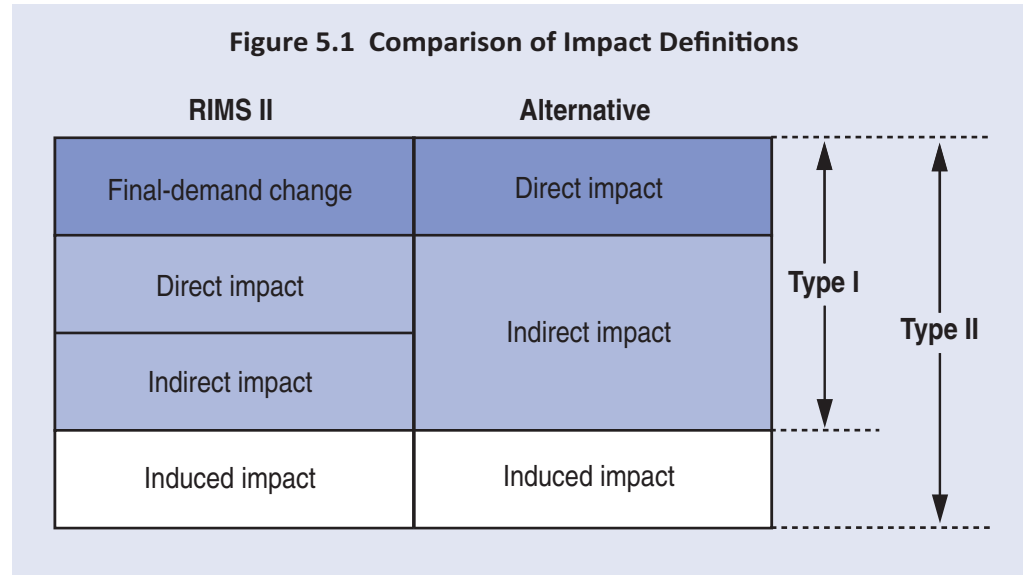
**Figure 5.1 Comparison of Impact Definitions**

| RIMS II | Alternative |
|---|---|
| Final-demand change | Direct impact |
| Direct impact | Indirect impact |
| Indirect impact | |
| Induced impact | Induced impact |

Type I

Type II